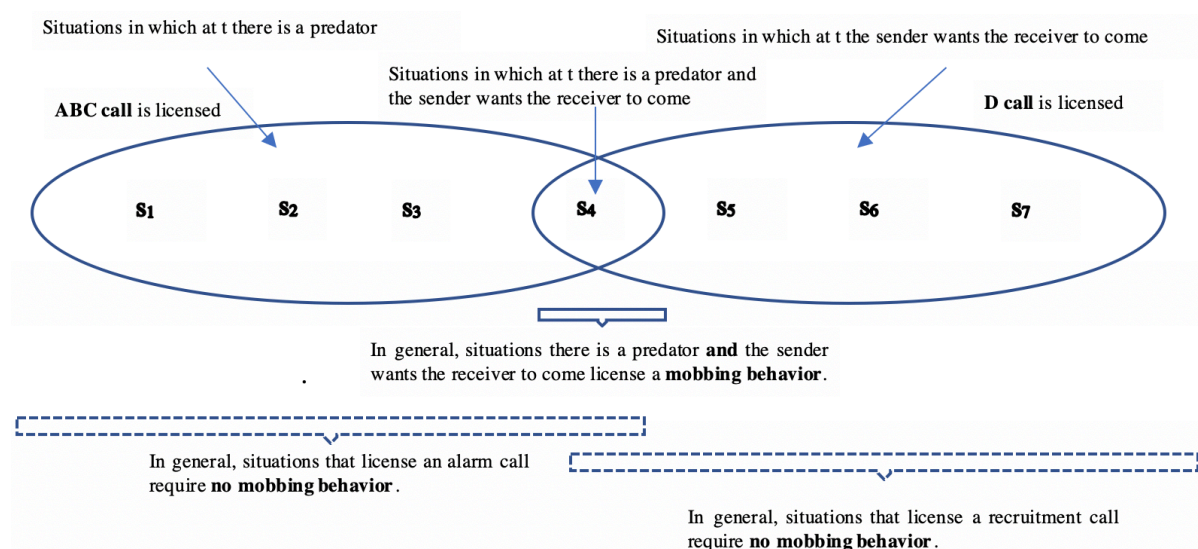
Situations in which at t there is a predator

Situations in which at t the sender wants the receiver to come

Situations in which at t there is a predator and the sender wants the receiver to come

ABC call is licensed

D call is licensed

$s_1$ $s_2$ $s_3$ $s_4$ $s_5$ $s_6$ $s_7$

In general, situations there is a predator and the sender wants the receiver to come license a mobbing behavior.

In general, situations that license an alarm call require no mobbing behavior.

In general, situations that license a recruitment call require no mobbing behavior.